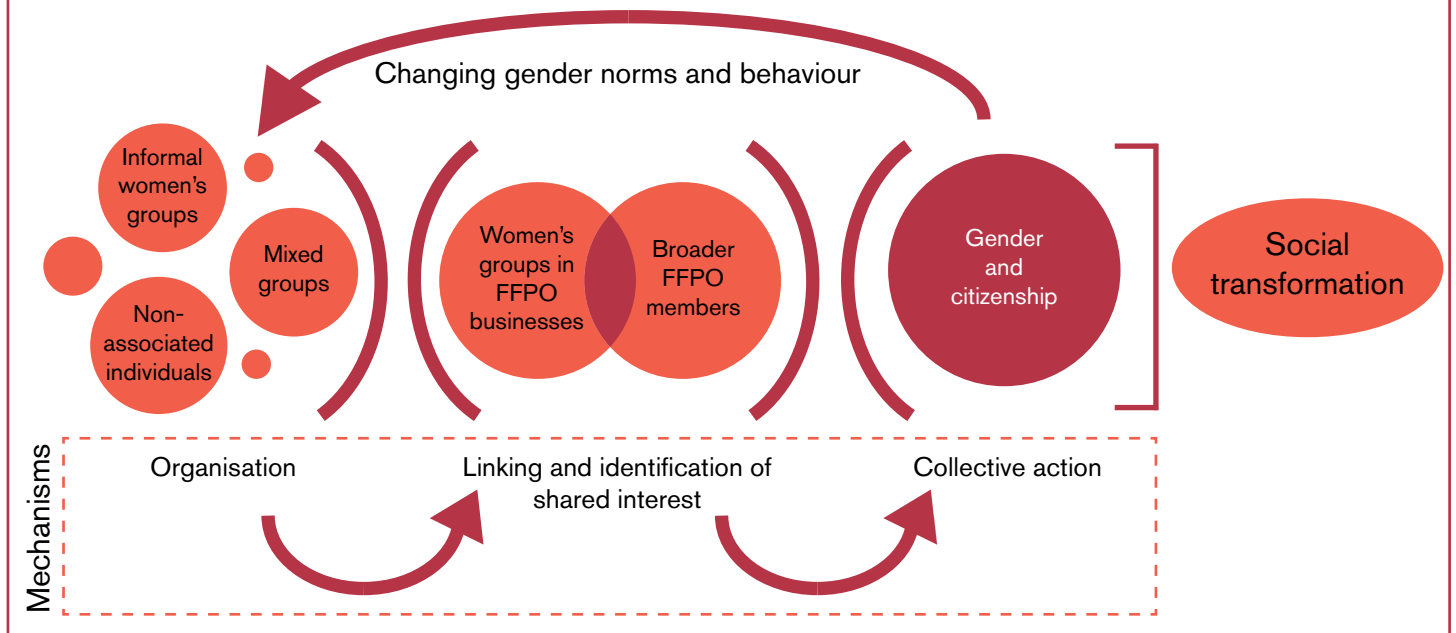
Changing gender norms and behaviour

Informal women's groups

Mixed groups

Non-associated individuals

Women's groups in FFPO businesses

Broader FFPO members

Gender and citizenship

Social transformation

Mechanisms

Organisation

Linking and identification of shared interest

Collective action